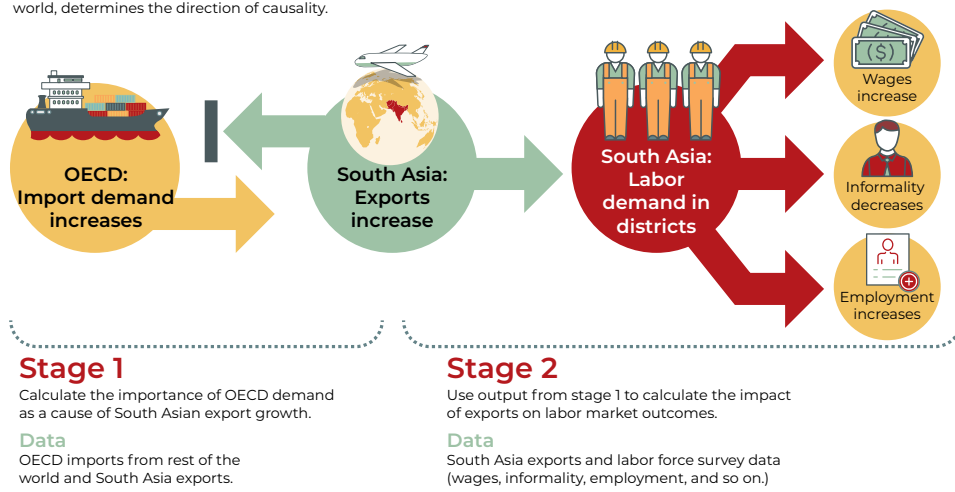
world, determines the direction of causality.

OECD: Import demand increases

South Asia: Exports increase

South Asia: Labor demand in districts

Wages increase

Informality decreases

Employment increases

Stage 1

Calculate the importance of OECD demand as a cause of South Asian export growth.

Data

OECD imports from rest of the world and South Asia exports.

Stage 2

Use output from stage 1 to calculate the impact of exports on labor market outcomes.

Data

South Asia exports and labor force survey data (wages, informality, employment, and so on.)